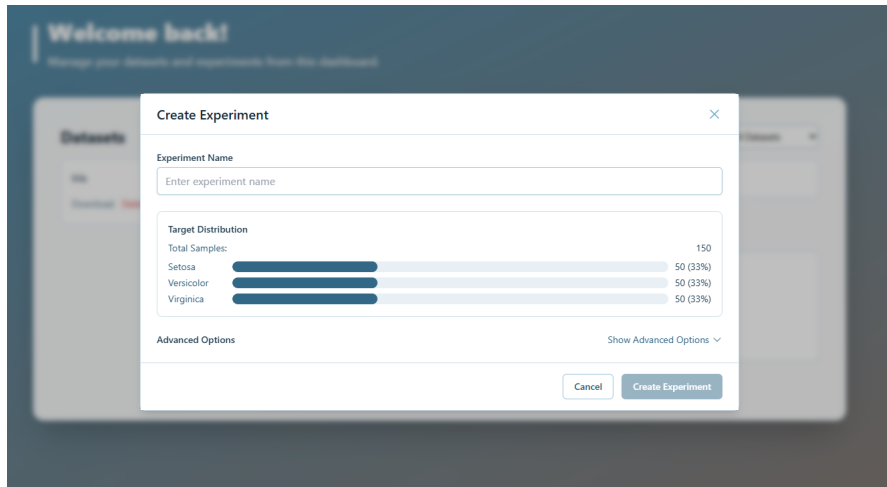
Welcome back!

Manage your datasets and experiments from this dashboard

Datasets

Create Experiment

Experiment Name

Enter experiment name

Target Distribution

Total Samples: 150

Setosa 50 (33%)

Versicolor 50 (33%)

Virginica 50 (33%)

Advanced Options

Show Advanced Options

Cancel

Create Experiment